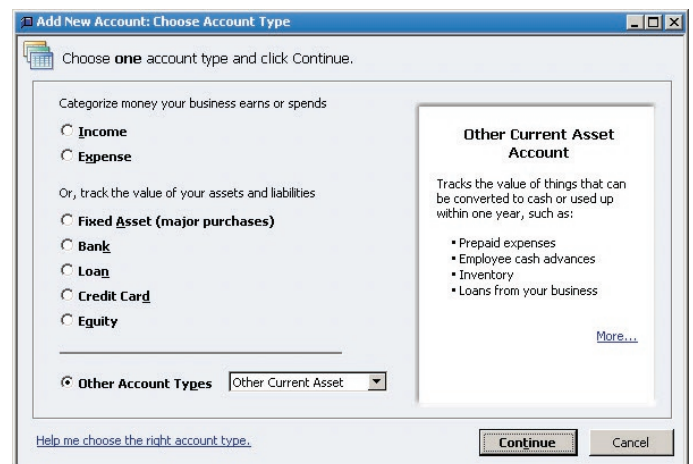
Add New Account: Choose Account Type

Choose **one** account type and click Continue.

Categorize money your business earns or spends

Income

Expense

Or, track the value of your assets and liabilities

Fixed Asset (major purchases)

Bank

Loan

Credit Card

Equity

Other Account Types Other Current Asset

Other Current Asset Account

Tracks the value of things that can be converted to cash or used up within one year, such as:

• Prepaid expenses
• Employee cash advances
• Inventory
• Loans from your business

More...

Help me choose the right account type.

Continue

Cancel